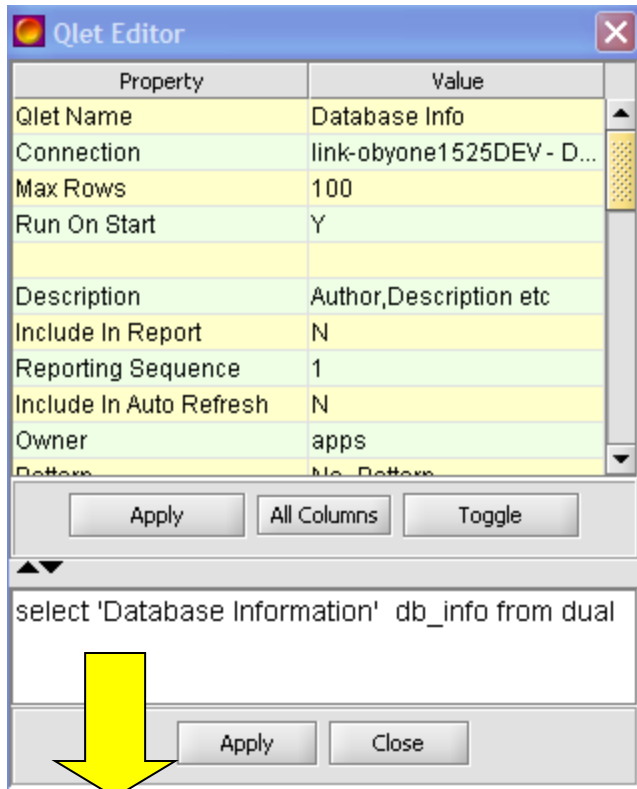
Qlet Editor

| Property | Value |
|---|---|
| Qlet Name | Database Info |
| Connection | link-obyone1525DEV - D... |
| Max Rows | 100 |
| Run On Start | Y |
| | |
| Description | Author,Description etc |
| Include In Report | N |
| Reporting Sequence | 1 |
| Include In Auto Refresh | N |
| Owner | apps |
| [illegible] | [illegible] |

Apply All Columns Toggle

select 'Database Information' db_info from dual

Apply Close